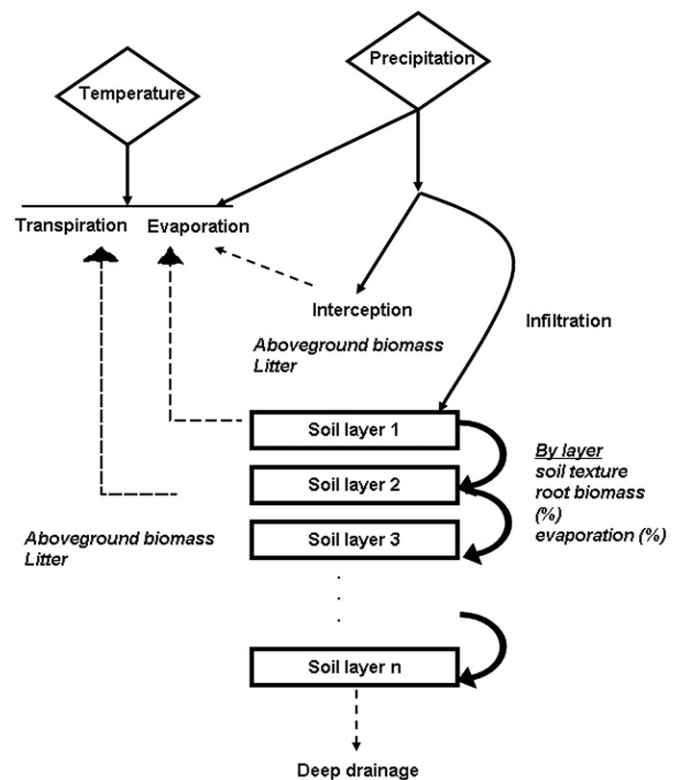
Precipitation

Temperature

Transpiration Evaporation

Interception

Infiltration

Aboveground biomass
Litter

Soil layer 1

Soil layer 2

Soil layer 3

By layer
soil texture
root biomass
(%)
evaporation (%)

Aboveground biomass
Litter

.
.
.

Soil layer n

Deep drainage